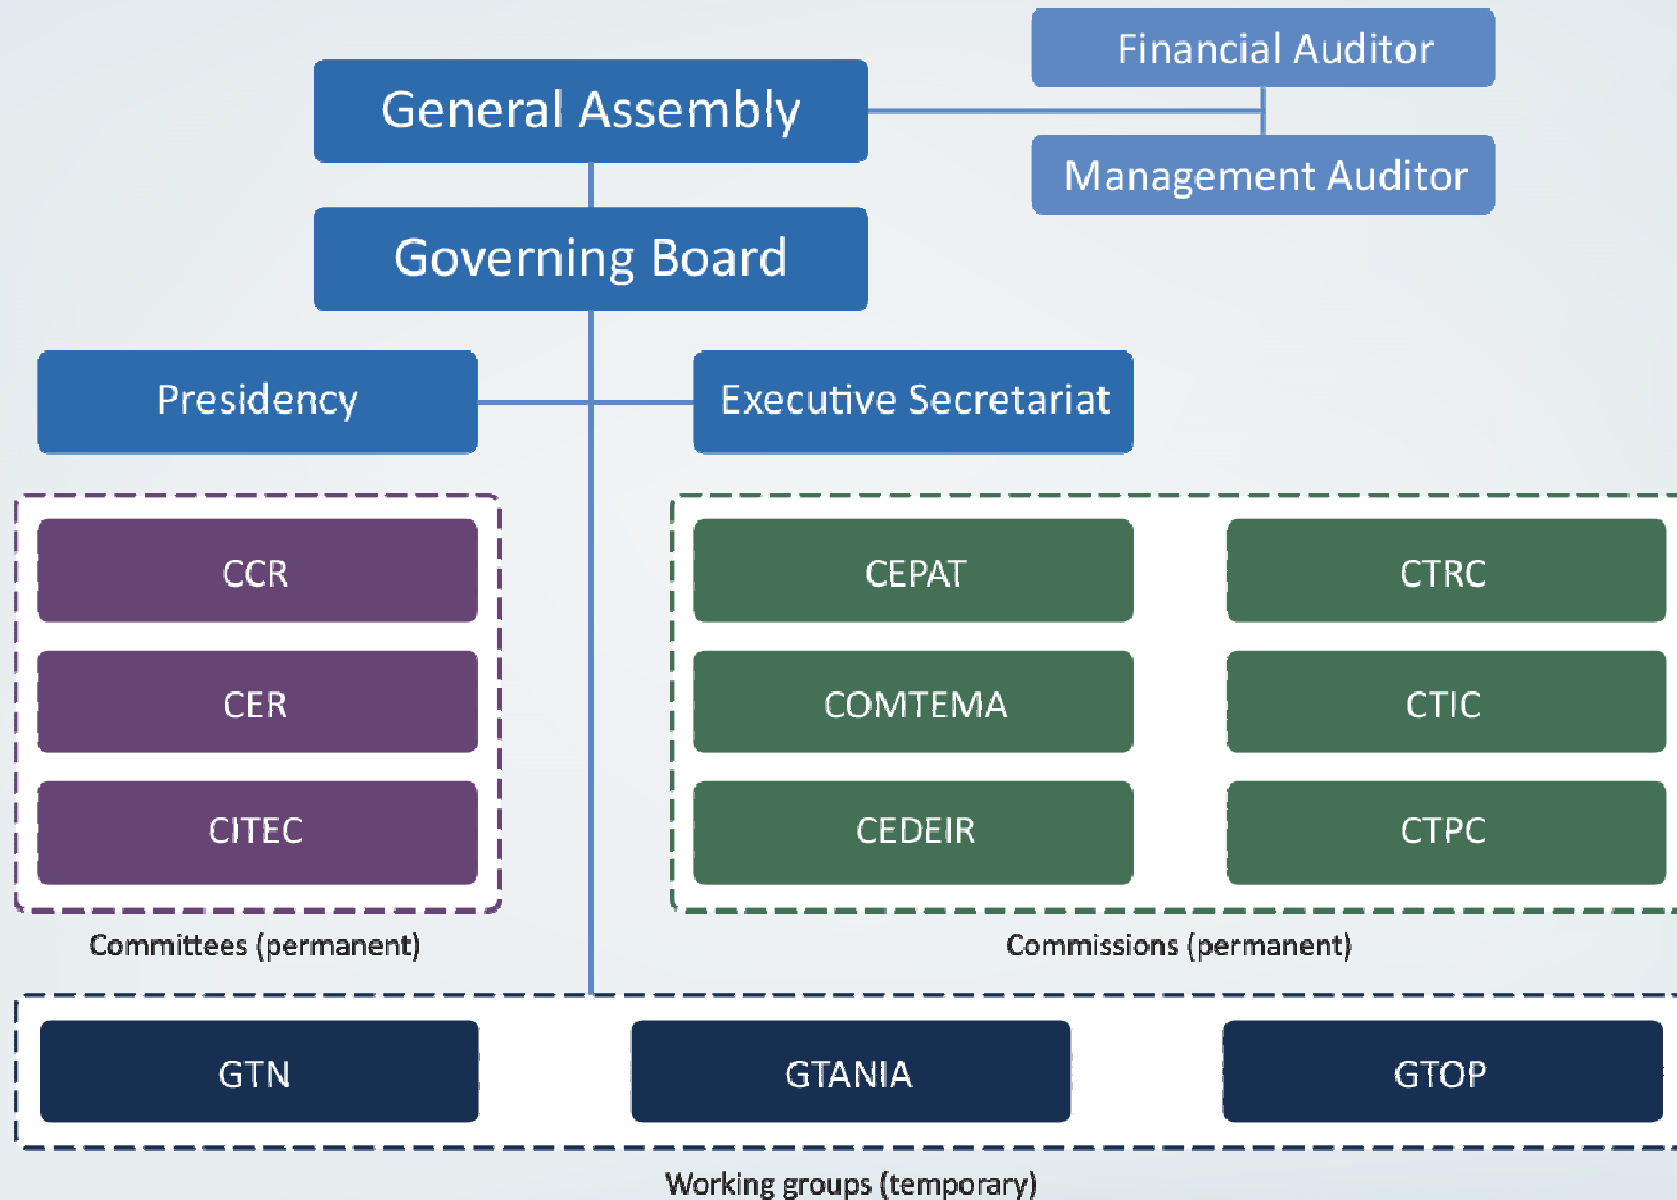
Financial Auditor

General Assembly

Management Auditor

Governing Board

Presidency

Executive Secretariat

CCR

CER

CITEC

Committees (permanent)

CEPAT

COMTEMA

CEDEIR

CTRC

CTIC

CTPC

Commissions (permanent)

GTN

GTANIA

GTOP

Working groups (temporary)